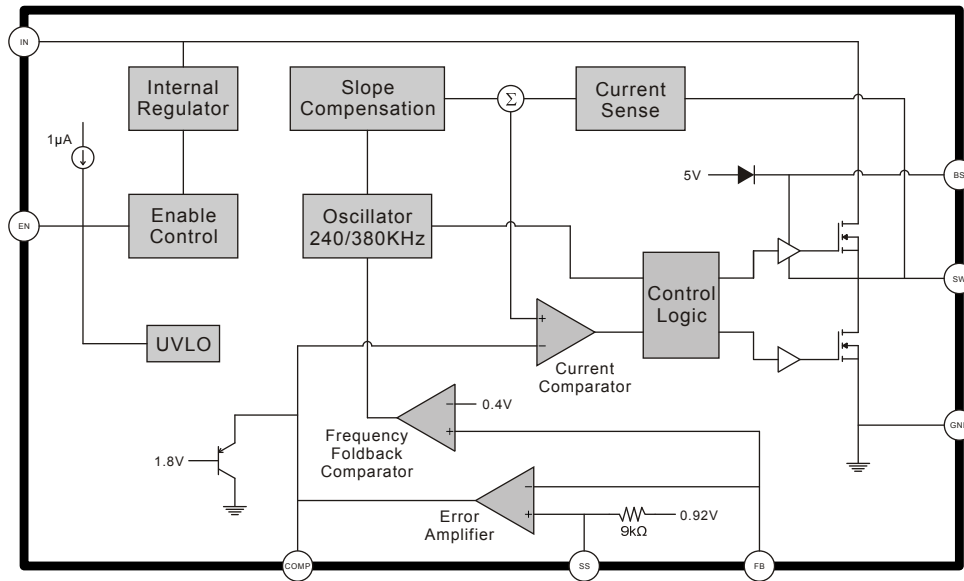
IN

Internal Regulator

Slope Compensation

$\Sigma$

Current Sense

1µA

5V

BS

EN

Enable Control

Oscillator 240/380KHz

SW

Control Logic

+

−

UVLO

Current Comparator

−

0.4V

Frequency Foldback Comparator

+

GND

1.8V

−

+

9kΩ

0.92V

Error Amplifier

COMP

SS

FB